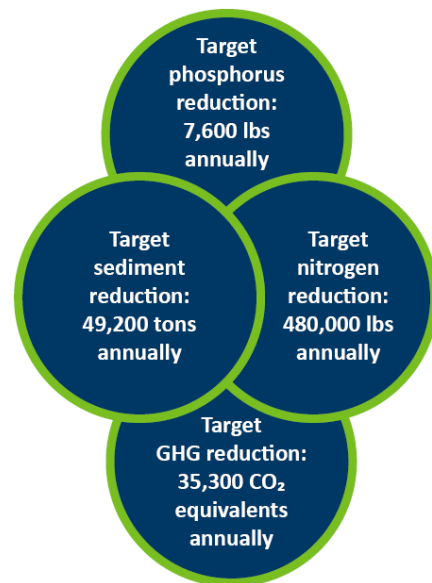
Target phosphorus reduction: 7,600 lbs annually

Target sediment reduction: 49,200 tons annually

Target nitrogen reduction: 480,000 lbs annually

Target GHG reduction: 35,300 $CO_2$ equivalents annually